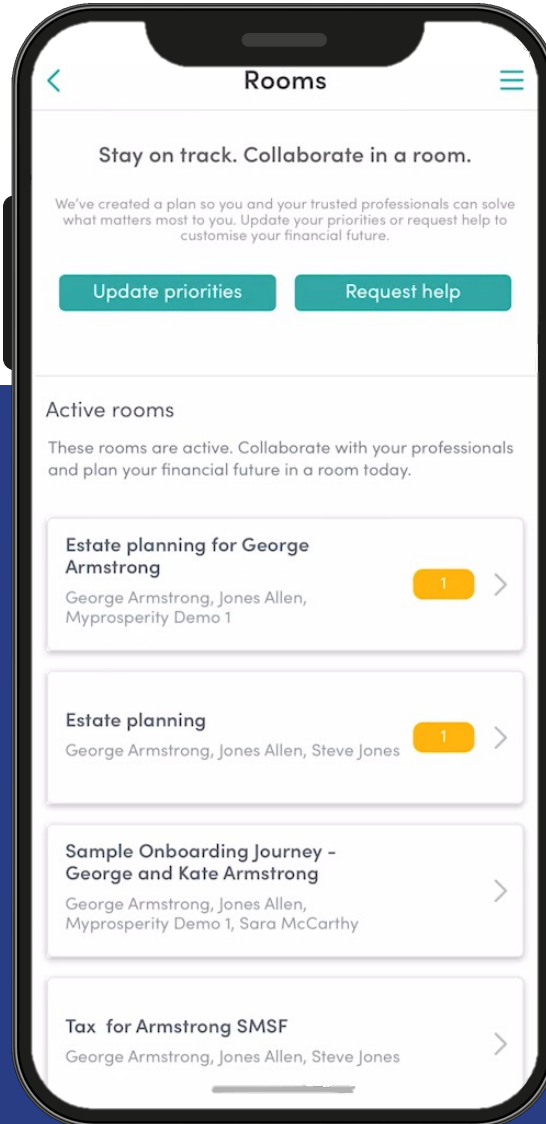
Rooms

Stay on track. Collaborate in a room.

We've created a plan so you and your trusted professionals can solve what matters most to you. Update your priorities or request help to customise your financial future.

Update priorities

Request help

Active rooms

These rooms are active. Collaborate with your professionals and plan your financial future in a room today.

Estate planning for George Armstrong
George Armstrong, Jones Allen, Myprosperity Demo 1
1

Estate planning
George Armstrong, Jones Allen, Steve Jones
1

Sample Onboarding Journey - George and Kate Armstrong
George Armstrong, Jones Allen, Myprosperity Demo 1, Sara McCarthy

Tax for Armstrong SMSF
George Armstrong, Jones Allen, Steve Jones